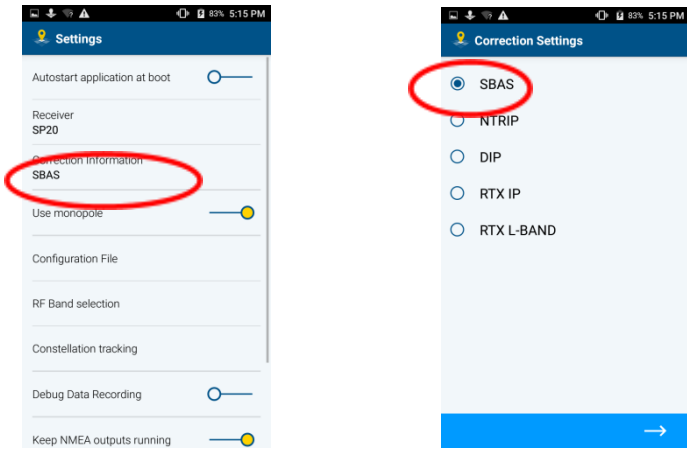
83% 5:15 PM
Settings
Autostart application at boot
Receiver
SP20
Correction Information
SBAS
Use monopole
Configuration File
RF Band selection
Constellation tracking
Debug Data Recording
Keep NMEA outputs running

83% 5:15 PM
Correction Settings
SBAS
NTRIP
DIP
RTX IP
RTX L-BAND
→